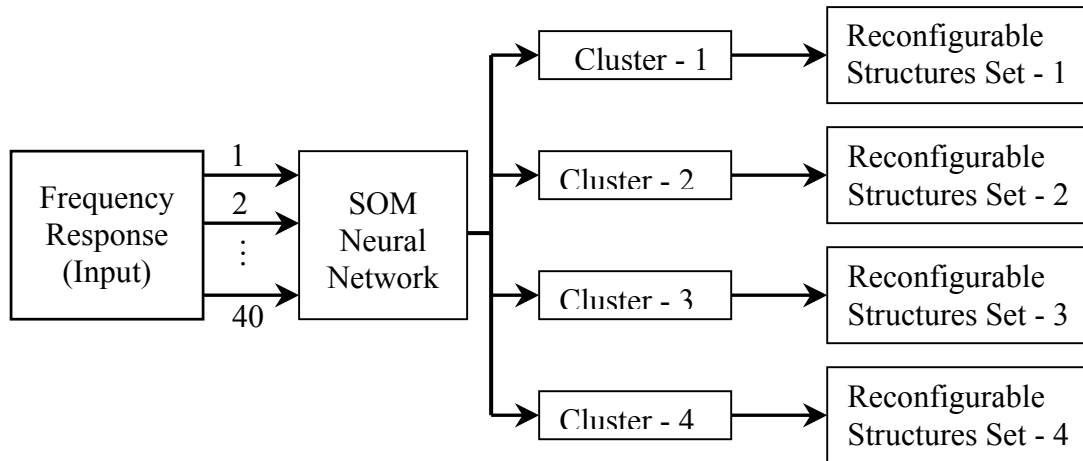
Frequency Response (Input)

1
2
⋮
40

SOM Neural Network

Cluster - 1
Cluster - 2
Cluster - 3
Cluster - 4

Reconfigurable Structures Set - 1
Reconfigurable Structures Set - 2
Reconfigurable Structures Set - 3
Reconfigurable Structures Set - 4